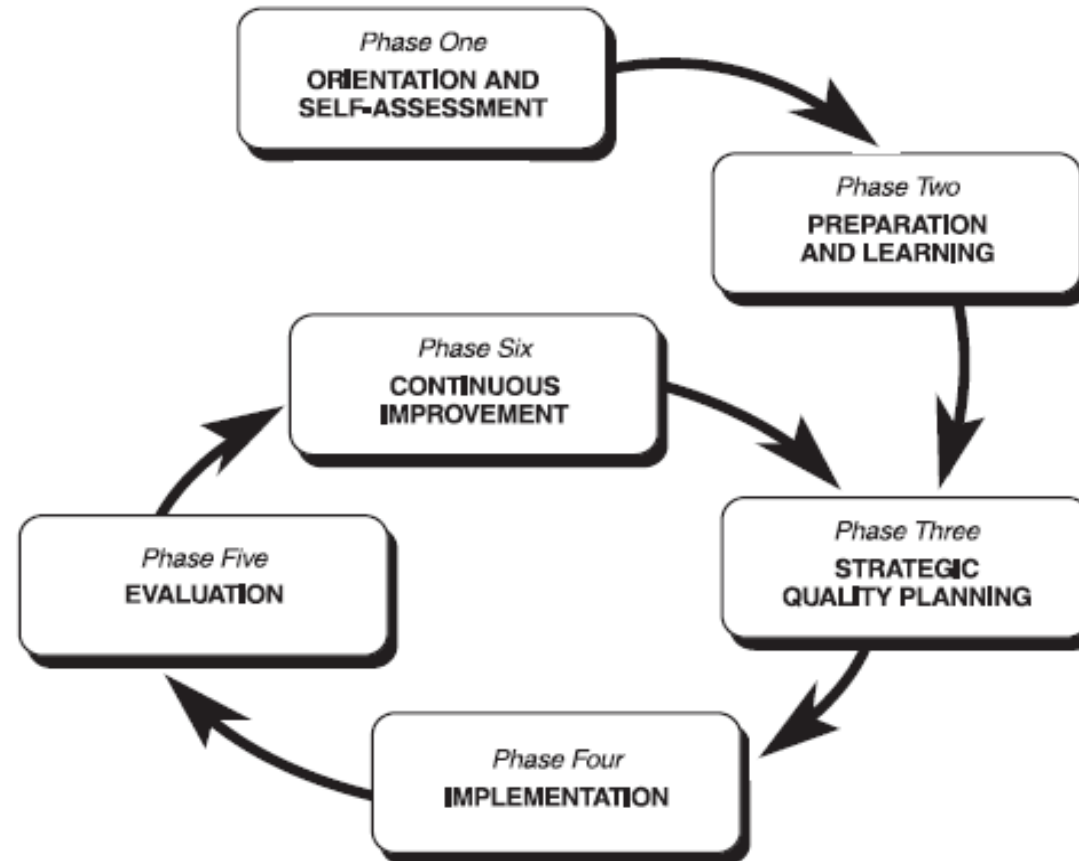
Phase One
ORIENTATION AND SELF-ASSESSMENT

Phase Two
PREPARATION AND LEARNING

Phase Six
CONTINUOUS IMPROVEMENT

Phase Three
STRATEGIC QUALITY PLANNING

Phase Five
EVALUATION

Phase Four
IMPLEMENTATION